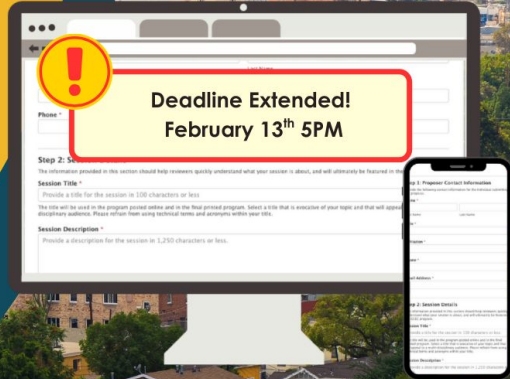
Last Name

Deadline Extended!
February 13$^{th}$ 5PM

Phone *

Step 2: Session Details

The information provided in this section should help reviewers quickly understand what your session is about, and will ultimately be featured in the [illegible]

Session Title *

Provide a title for the session in 100 characters or less

The title will be used in the program posted online and in the final printed program. Select a title that is evocative of your topic and that will appeal to a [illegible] disciplinary audience. Please refrain from using technical terms and acronyms within your title.

Session Description *

Provide a description for the session in 1,250 characters or less.

Step 1: Proposer Contact Information

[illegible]

First Name

Last Name

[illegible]

Address *

Step 2: Session Details

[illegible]

Session Title *

Provide a title for the session in 100 characters or less

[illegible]

Session Description *

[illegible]